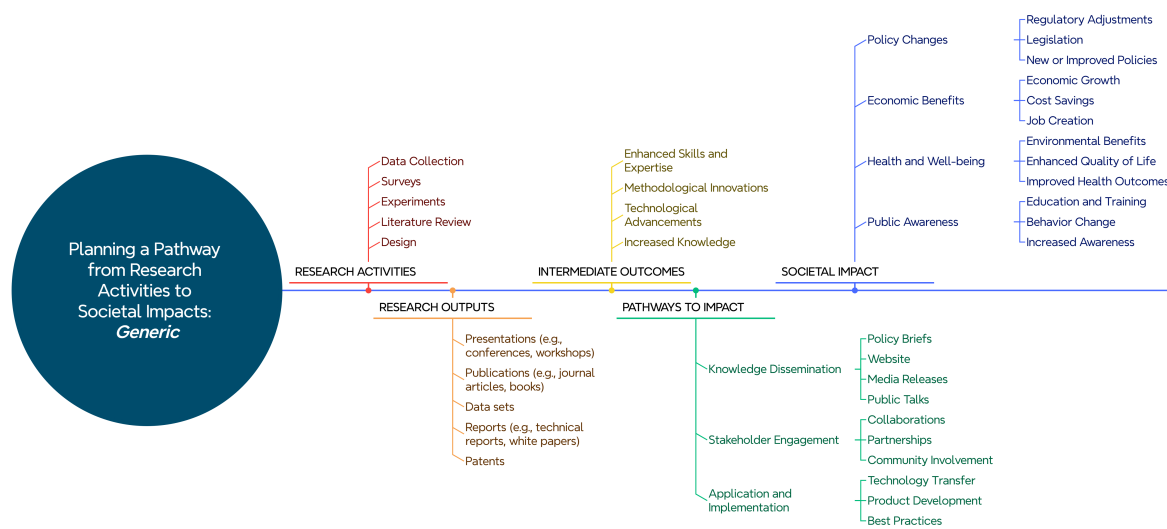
Planning a Pathway from Research Activities to Societal Impacts: *Generic*

RESEARCH ACTIVITIES

Data Collection
Surveys
Experiments
Literature Review
Design

RESEARCH OUTPUTS

Presentations (e.g., conferences, workshops)
Publications (e.g., journal articles, books)
Data sets
Reports (e.g., technical reports, white papers)
Patents

INTERMEDIATE OUTCOMES

Enhanced Skills and Expertise
Methodological Innovations
Technological Advancements
Increased Knowledge

PATHWAYS TO IMPACT

Knowledge Dissemination
Policy Briefs
Website
Media Releases
Public Talks

Stakeholder Engagement
Collaborations
Partnerships
Community Involvement

Application and Implementation
Technology Transfer
Product Development
Best Practices

SOCIETAL IMPACT

Policy Changes
Regulatory Adjustments
Legislation
New or Improved Policies

Economic Benefits
Economic Growth
Cost Savings
Job Creation

Health and Well-being
Environmental Benefits
Enhanced Quality of Life
Improved Health Outcomes

Public Awareness
Education and Training
Behavior Change
Increased Awareness